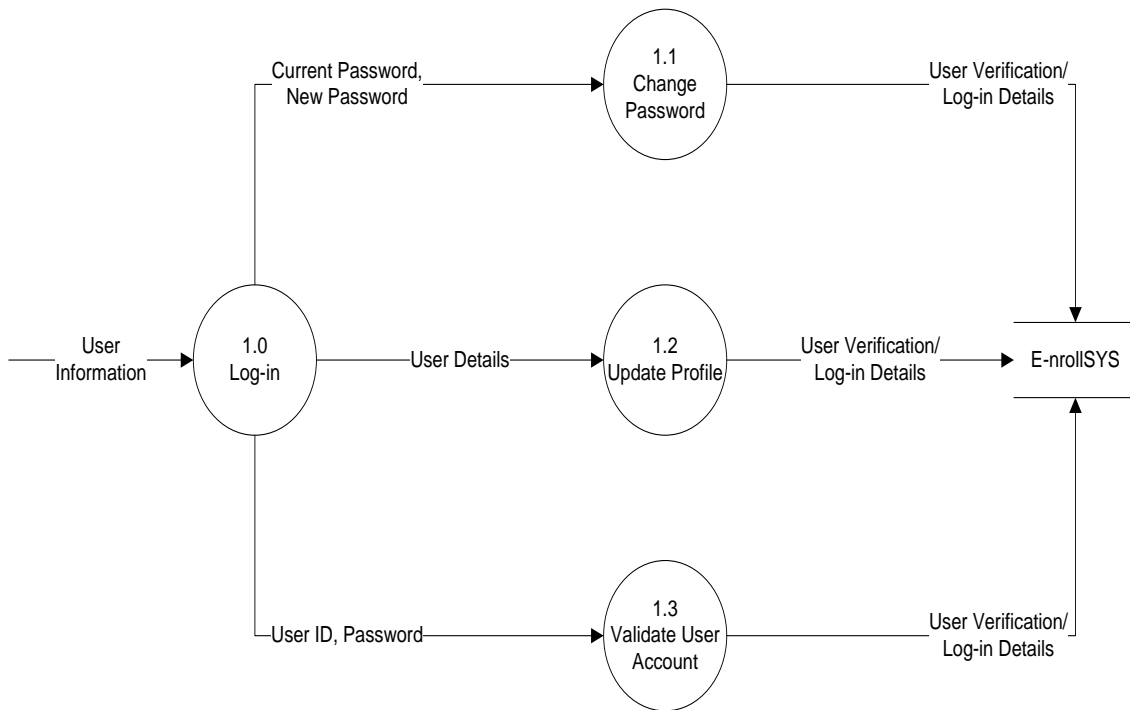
Current Password, New Password

1.1 Change Password

User Verification/ Log-in Details

User Information

1.0 Log-in

User Details

1.2 Update Profile

User Verification/ Log-in Details

E-nrollSYS

User ID, Password

1.3 Validate User Account

User Verification/ Log-in Details